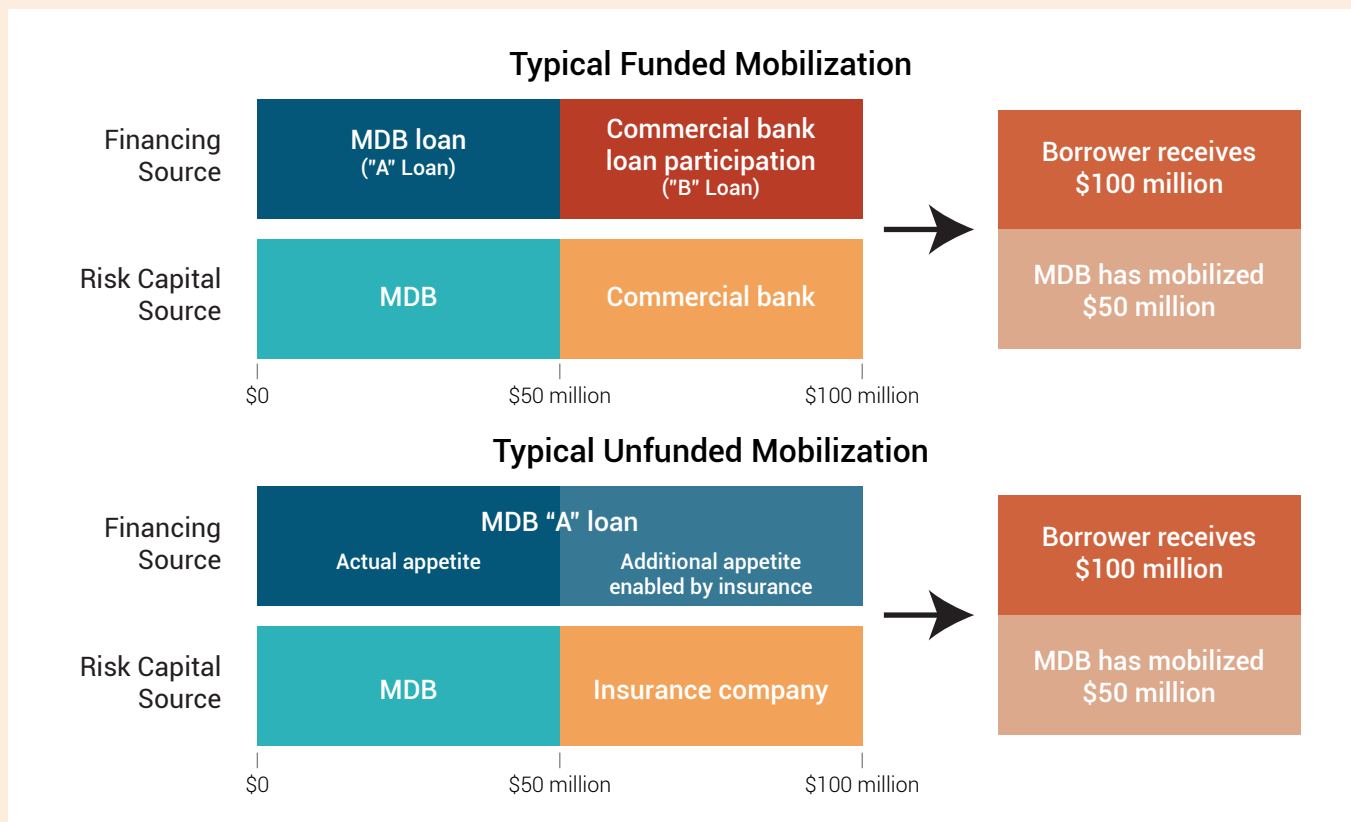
Typical Funded Mobilization

Financing Source

MDB loan
("A" Loan)

Commercial bank loan participation
("B" Loan)

Risk Capital Source

MDB

Commercial bank

$0

$50 million

$100 million

Borrower receives $100 million

MDB has mobilized $50 million

Typical Unfunded Mobilization

Financing Source

MDB "A" loan

Actual appetite

Additional appetite enabled by insurance

Risk Capital Source

MDB

Insurance company

$0

$50 million

$100 million

Borrower receives $100 million

MDB has mobilized $50 million